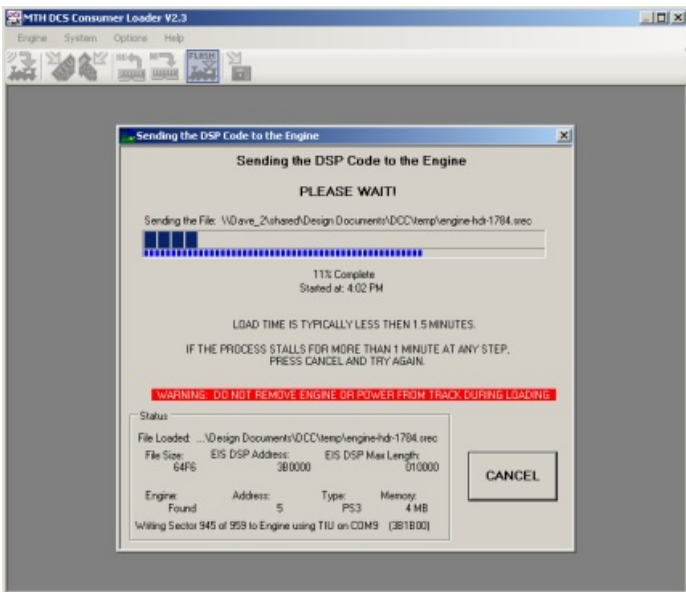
MTH DCS Consumer Loader V2.3

Engine System Options Help

FLASH

Sending the DSP Code to the Engine

Sending the DSP Code to the Engine

PLEASE WAIT!

Sending the File: \\Dave_2\shared\Design Documents\DCC\temp\engine-hdr-1784.srec

11% Complete
Started at: 4:02 PM

LOAD TIME IS TYPICALLY LESS THEN 1.5 MINUTES.

IF THE PROCESS STALLS FOR MORE THAN 1 MINUTE AT ANY STEP, PRESS CANCEL AND TRY AGAIN.

WARNING: DO NOT REMOVE ENGINE OR POWER FROM TRACK DURING LOADING

Status

File Loaded: ...\Design Documents\DCC\temp\engine-hdr-1784.srec

File Size: 64F6 EIS DSP Address: 3B0000 EIS DSP Max Length: 010000

Engine: Found Address: 5 Type: PS3 Memory: 4 MB

Writing Sector 945 of 959 to Engine using TIU on COM9 (3B1B00)

CANCEL